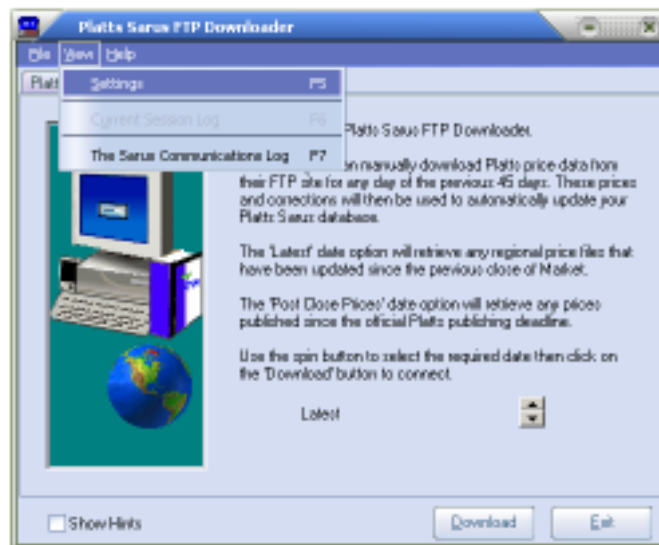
Platts Sarus FTP Downloader

File View Help

Platt

Settings F5

Current Session Log F6

The Sarus Communications Log F7

Platts Sarus FTP Downloader.

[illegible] manually download Platts price data from their FTP site for any day of the previous 45 days. These prices and corrections will then be used to automatically update your Platts Sarus database.

The 'Latest' date option will retrieve any regional price files that have been updated since the previous close of Market.

The 'Post Close Prices' date option will retrieve any prices published since the official Platts publishing deadline.

Use the spin button to select the required date then click on the 'Download' button to connect.

Latest

Show Hints

Download

Exit